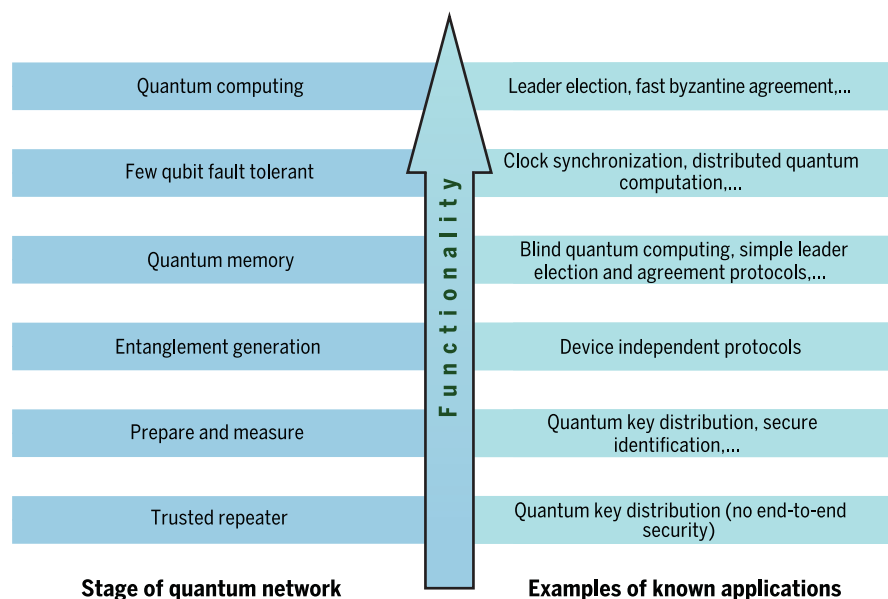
Quantum computing

Leader election, fast byzantine agreement,...

Few qubit fault tolerant

Clock synchronization, distributed quantum computation,...

Quantum memory

Blind quantum computing, simple leader election and agreement protocols,...

Entanglement generation

Device independent protocols

Prepare and measure

Quantum key distribution, secure identification,...

Trusted repeater

Quantum key distribution (no end-to-end security)

Functionality

Stage of quantum network

Examples of known applications